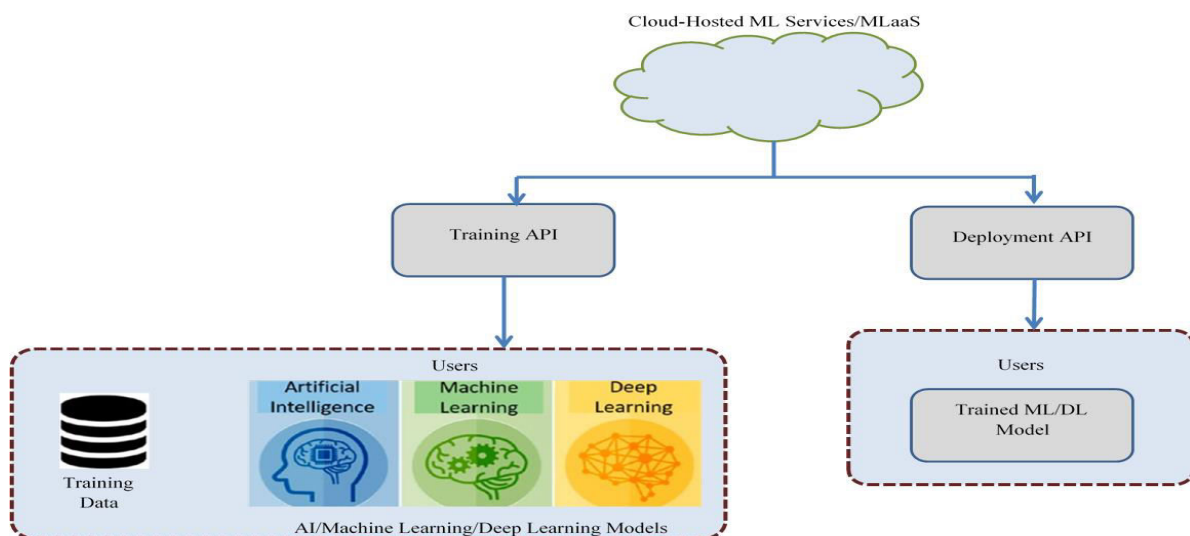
Cloud-Hosted ML Services/MLaaS

Training API

Deployment API

Users

Training Data

Artificial Intelligence

Machine Learning

Deep Learning

AI/Machine Learning/Deep Learning Models

Users

Trained ML/DL Model